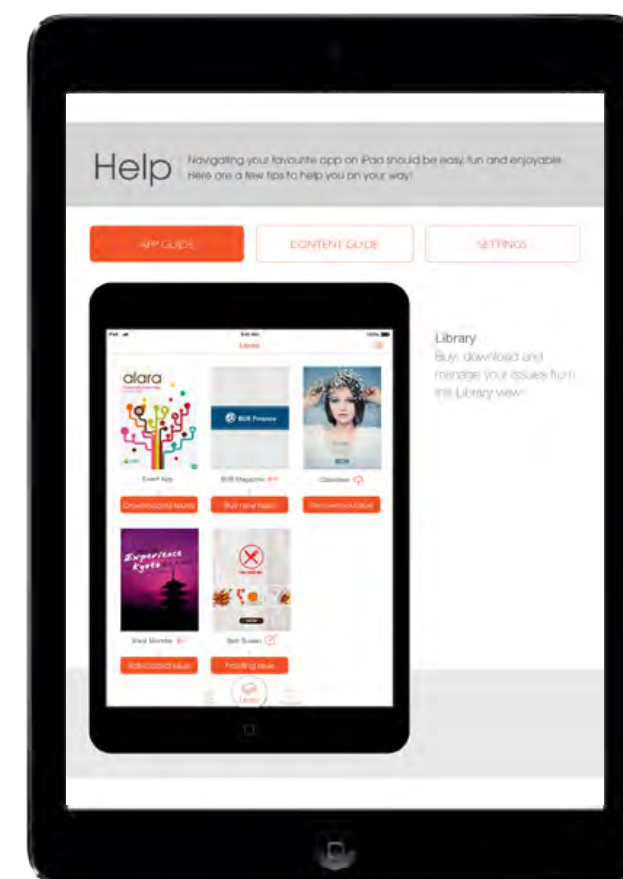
Help Navigating your favourite app on iPad should be easy, fun and enjoyable. Here are a few tips to help you on your way!

APP GUIDE

CONTENT GUIDE

SETTINGS

iPad

9:45 AM

100%

Library

alara

B2B Finance

Event App

B2B Magazine

Obsidian

Download issues

Buy new topic

Re-download issue

Experience Kyoto

Visit Monster

Spit Screen

Re-download issue

Proofing issue

Library

Library

Buy, download and manage your issues from the Library view.